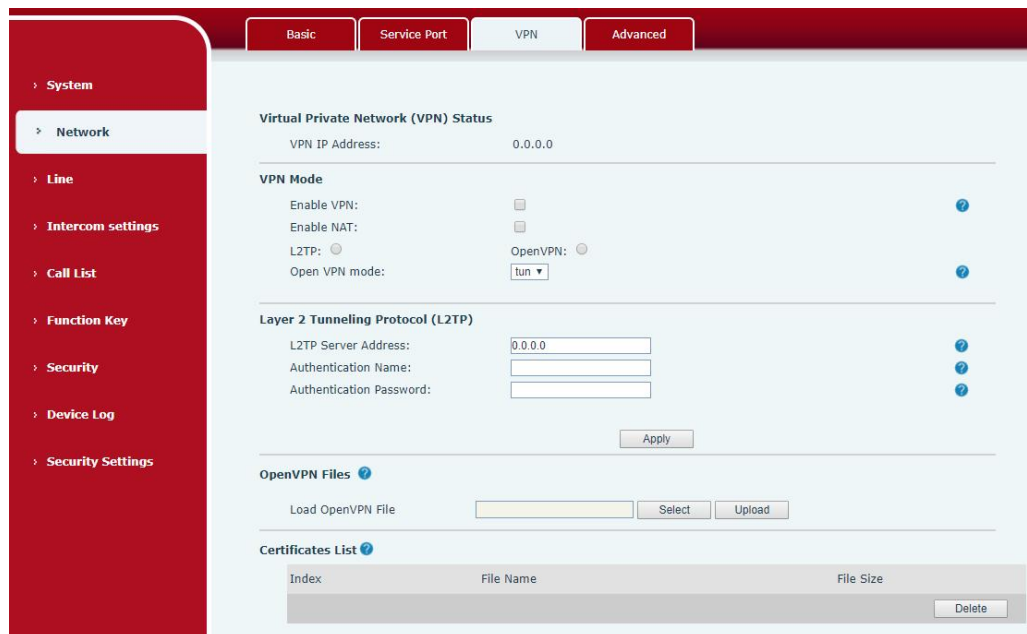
Basic Service Port VPN Advanced

› System
› Network
› Line
› Intercom settings
› Call List
› Function Key
› Security
› Device Log
› Security Settings

Virtual Private Network (VPN) Status
VPN IP Address: 0.0.0.0

VPN Mode
Enable VPN:
Enable NAT:
L2TP: OpenVPN:
Open VPN mode: tun ▾

Layer 2 Tunneling Protocol (L2TP)
L2TP Server Address: 0.0.0.0
Authentication Name:
Authentication Password:

Apply

OpenVPN Files

Load OpenVPN File Select Upload

Certificates List

| Index | File Name | File Size |
|---|---|---|
| | | Delete |